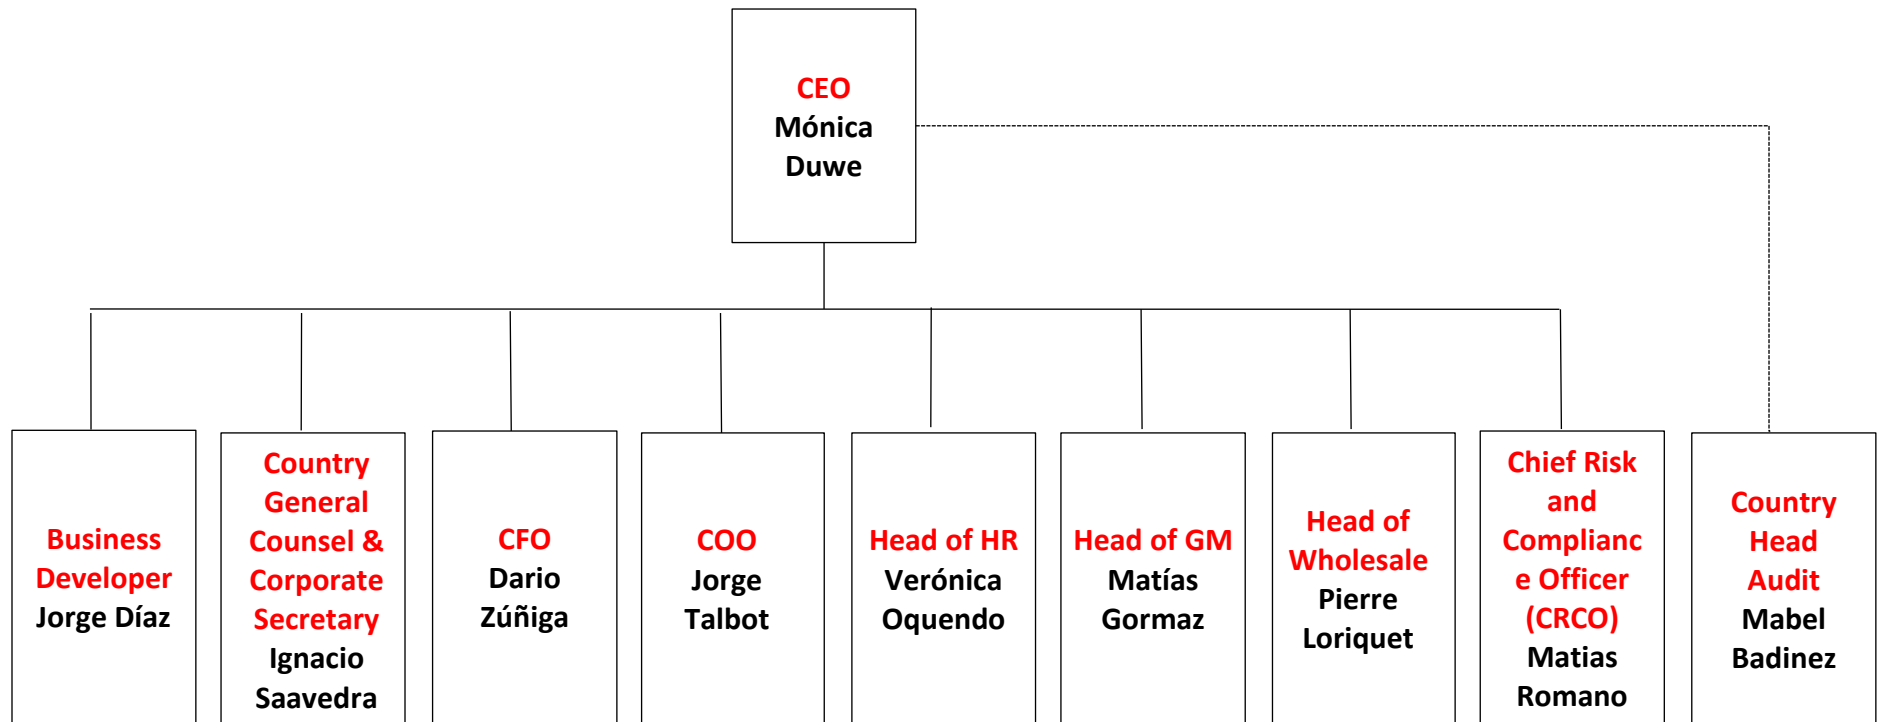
CEO
Mónica Duwe

Business Developer
Jorge Díaz

Country General Counsel & Corporate Secretary
Ignacio Saavedra

CFO
Dario Zúñiga

COO
Jorge Talbot

Head of HR
Verónica Oquendo

Head of GM
Matías Gormaz

Head of Wholesale
Pierre Loriquet

Chief Risk and Complianc e Officer (CRCO)
Matias Romano

Country Head Audit
Mabel Badinez